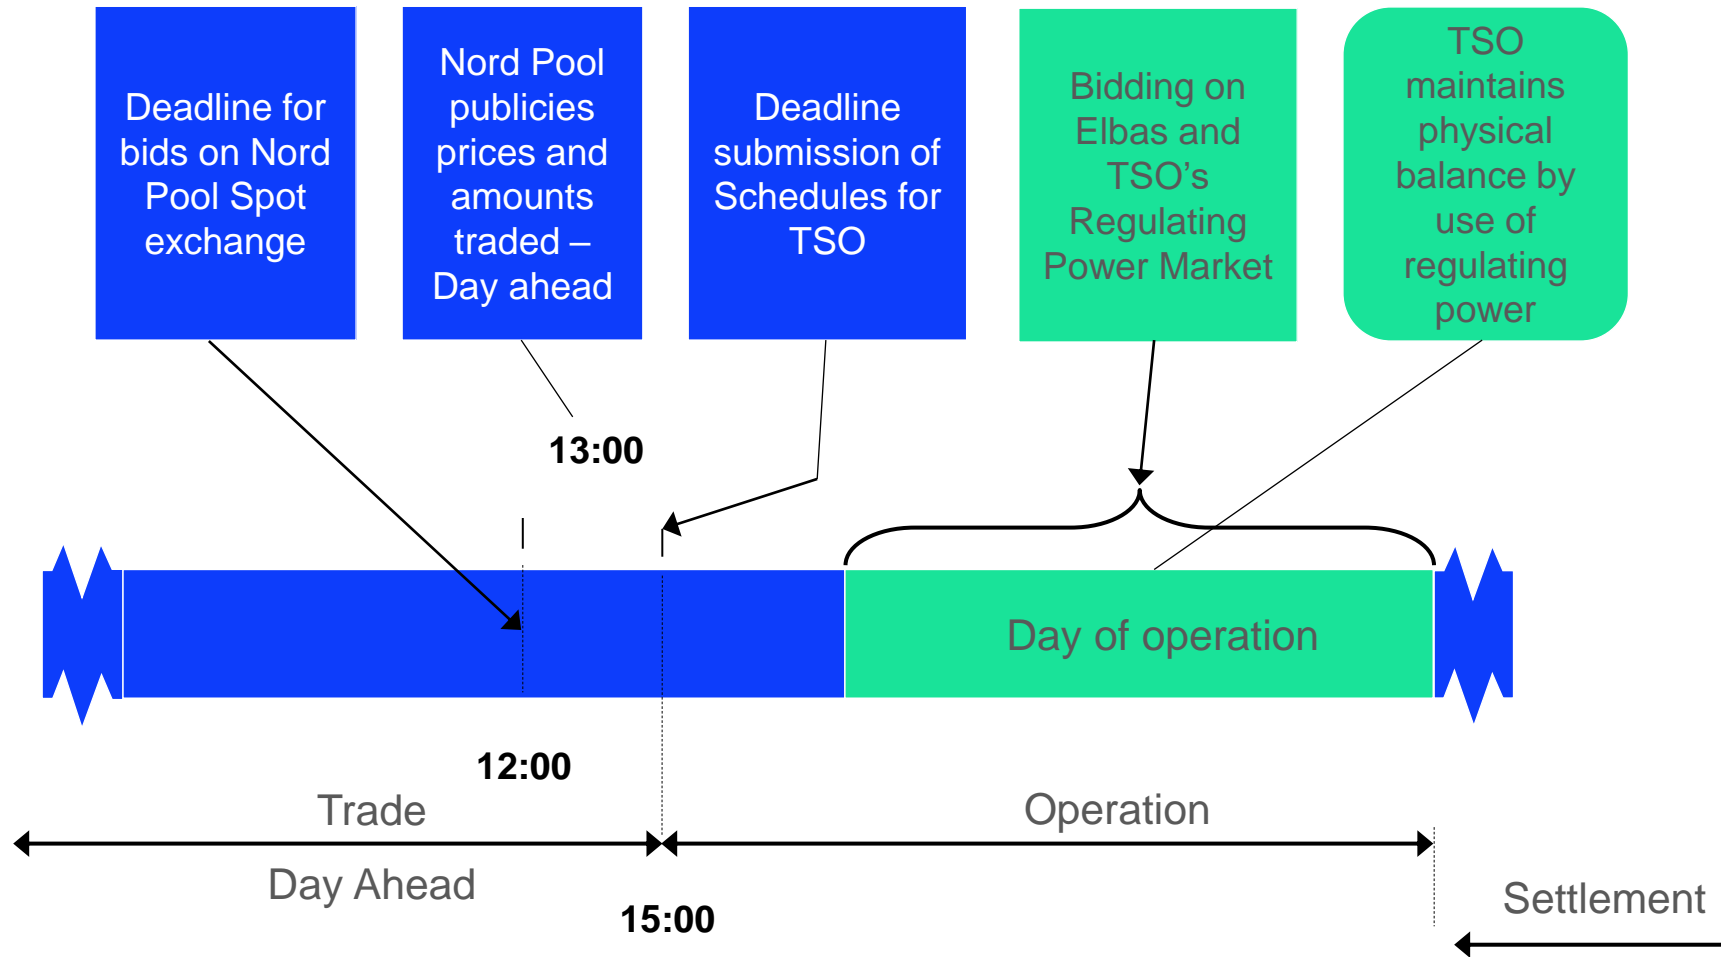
Deadline for bids on Nord Pool Spot exchange

Nord Pool publicies prices and amounts traded – Day ahead

Deadline submission of Schedules for TSO

Bidding on Elbas and TSO's Regulating Power Market

TSO maintains physical balance by use of regulating power

13:00

Day of operation

12:00

Trade

Operation

Day Ahead

15:00

Settlement